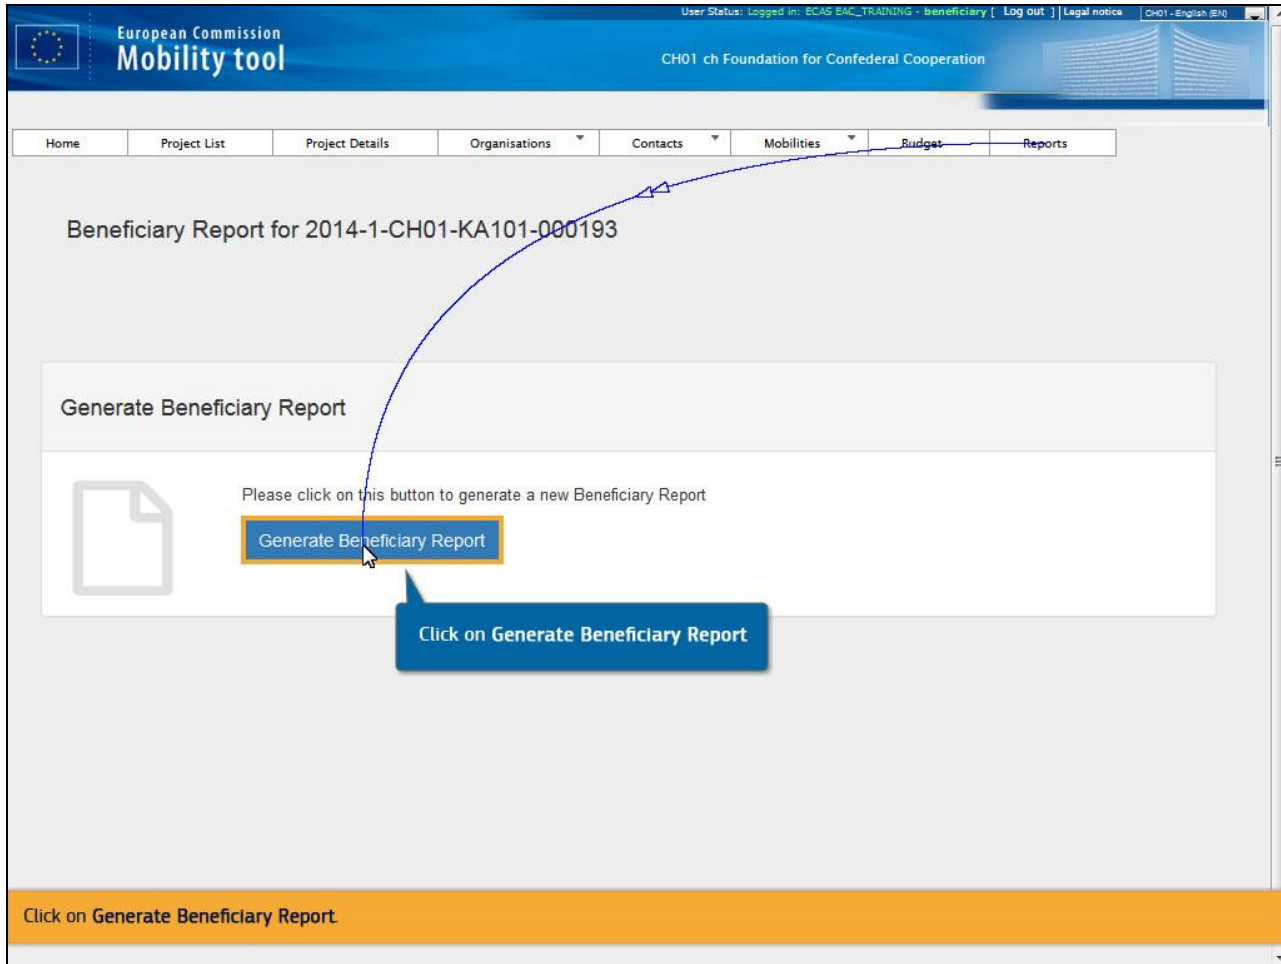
User Status: Logged in: ECAS EAC_TRAINING - beneficiary [ Log out ] | Legal notice | CH01 - English (EN)

European Commission
Mobility tool

CH01 ch Foundation for Confederal Cooperation

Home | Project List | Project Details | Organisations | Contacts | Mobilities | Budget | Reports

Beneficiary Report for 2014-1-CH01-KA101-000193

Generate Beneficiary Report

Please click on this button to generate a new Beneficiary Report

Generate Beneficiary Report

Click on **Generate Beneficiary Report**

Click on **Generate Beneficiary Report**.